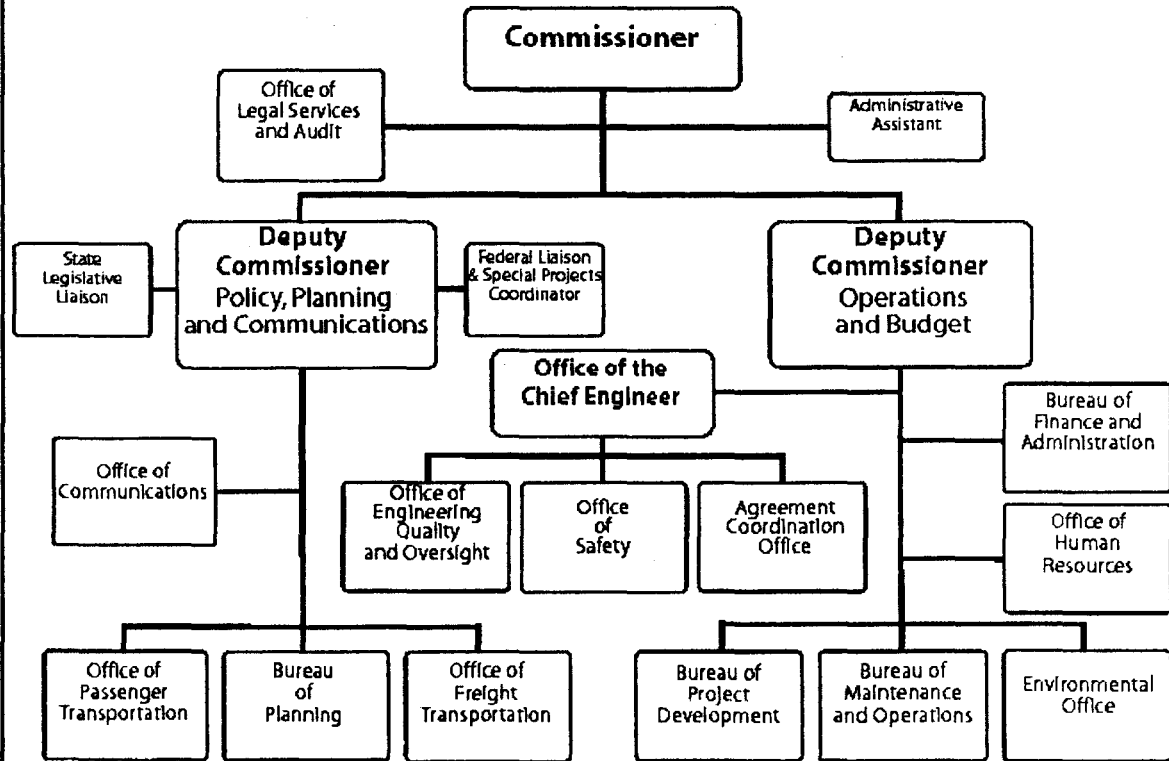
Commissioner

Office of Legal Services and Audit

Administrative Assistant

State Legislative Liaison

Deputy Commissioner Policy, Planning and Communications

Federal Liaison & Special Projects Coordinator

Deputy Commissioner Operations and Budget

Office of the Chief Engineer

Bureau of Finance and Administration

Office of Communications

Office of Engineering Quality and Oversight

Office of Safety

Agreement Coordination Office

Office of Human Resources

Office of Passenger Transportation

Bureau of Planning

Office of Freight Transportation

Bureau of Project Development

Bureau of Maintenance and Operations

Environmental Office